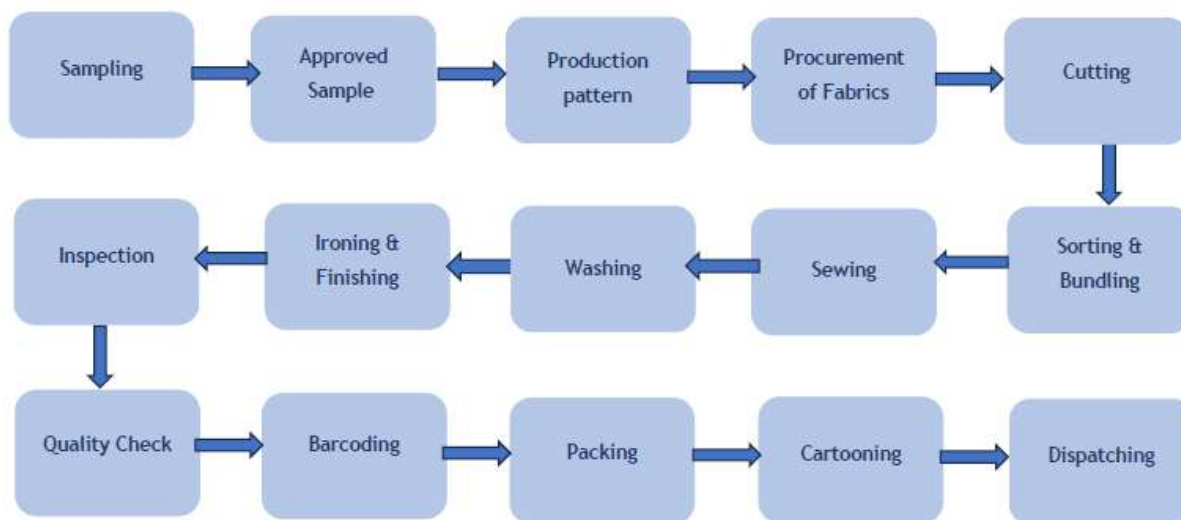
Sampling

Approved Sample

Production pattern

Procurement of Fabrics

Cutting

Sorting & Bundling

Sewing

Washing

Ironing & Finishing

Inspection

Quality Check

Barcoding

Packing

Cartooning

Dispatching